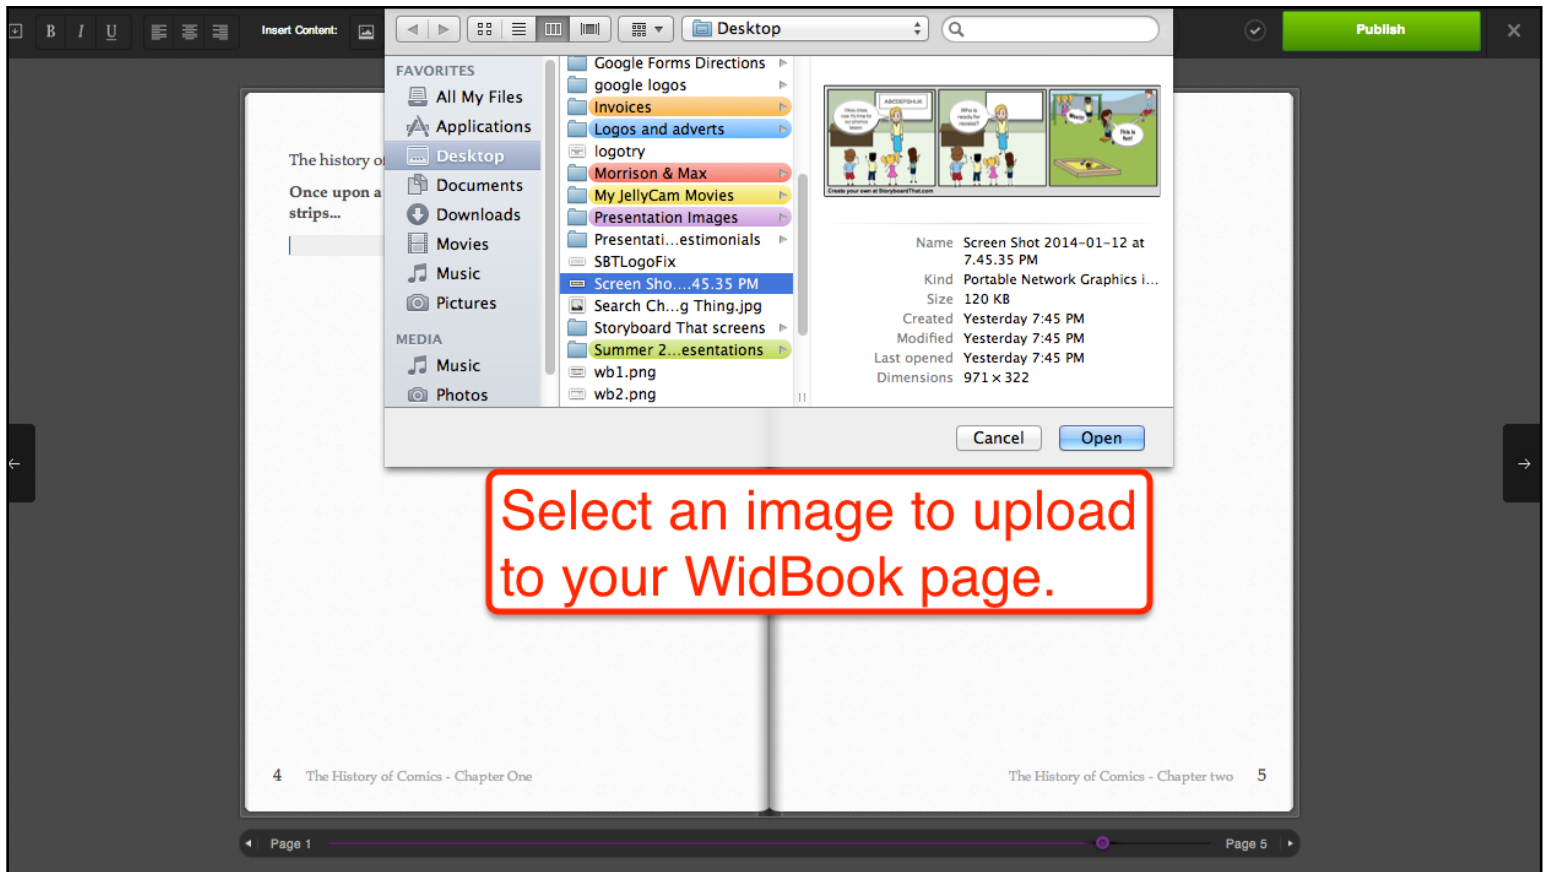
B I U Insert Content: Publish

Desktop

FAVORITES
All My Files
Applications
Desktop
Documents
Downloads
Movies
Music
Pictures

MEDIA
Music
Photos

Google Forms Directions
google logos
Invoices
Logos and adverts
logotry
Morrison & Max
My JellyCam Movies
Presentation Images
Presentati...estimonials
SBTLogoFix
Screen Sho....45.35 PM
Search Ch...g Thing.jpg
Storyboard That screens
Summer 2...esentations
wb1.png
wb2.png

Name Screen Shot 2014-01-12 at 7.45.35 PM
Kind Portable Network Graphics i...
Size 120 KB
Created Yesterday 7:45 PM
Modified Yesterday 7:45 PM
Last opened Yesterday 7:45 PM
Dimensions 971 × 322

Cancel Open

The history o
Once upon a strips...

Select an image to upload to your WidBook page.

4 The History of Comics - Chapter One
The History of Comics - Chapter two 5

Page 1 Page 5